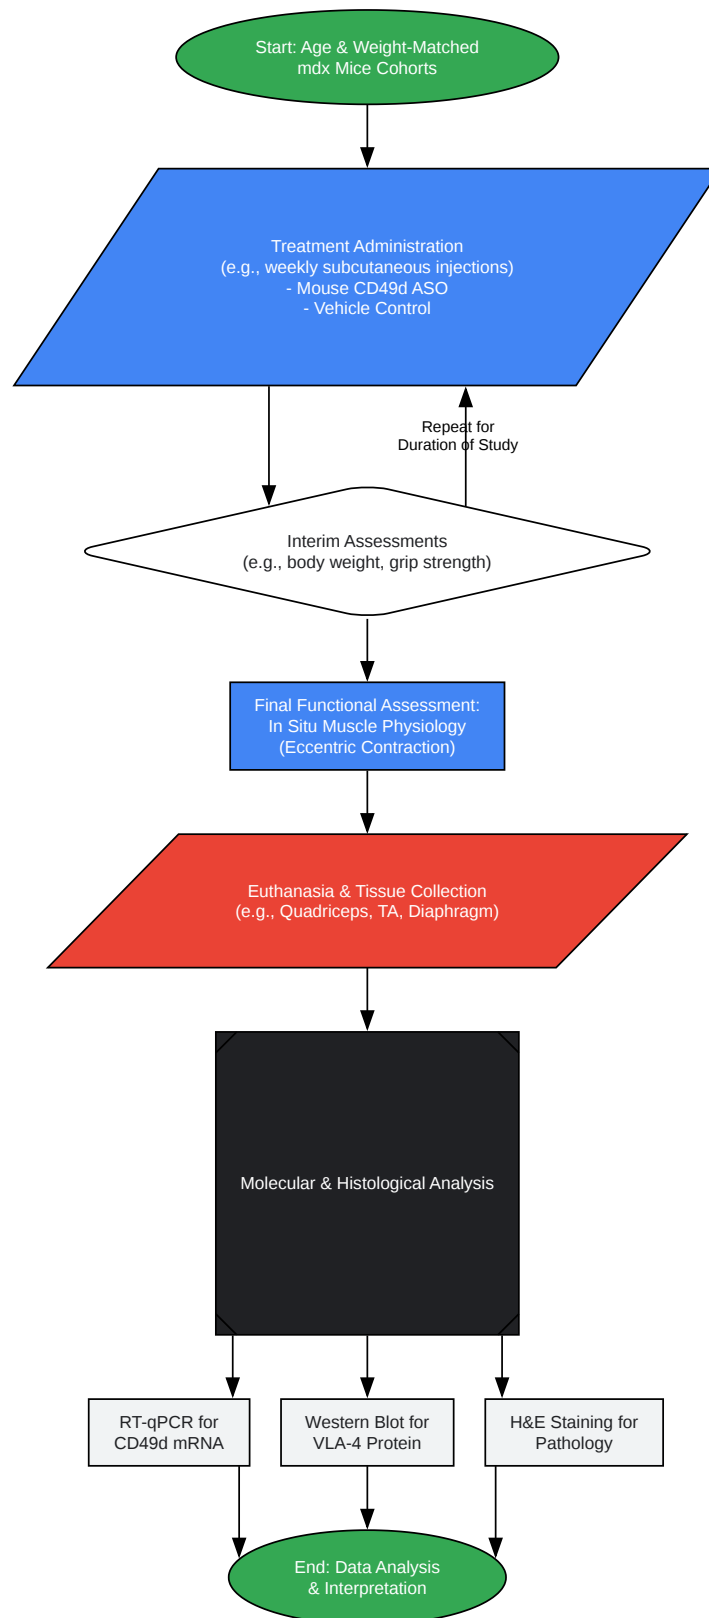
Start: Age & Weight-Matched mdx Mice Cohorts

Treatment Administration
(e.g., weekly subcutaneous injections)
- Mouse CD49d ASO
- Vehicle Control

Repeat for Duration of Study

Interim Assessments
(e.g., body weight, grip strength)

Final Functional Assessment:
In Situ Muscle Physiology
(Eccentric Contraction)

Euthanasia & Tissue Collection
(e.g., Quadriceps, TA, Diaphragm)

Molecular & Histological Analysis

RT-qPCR for CD49d mRNA

Western Blot for VLA-4 Protein

H&E Staining for Pathology

End: Data Analysis & Interpretation